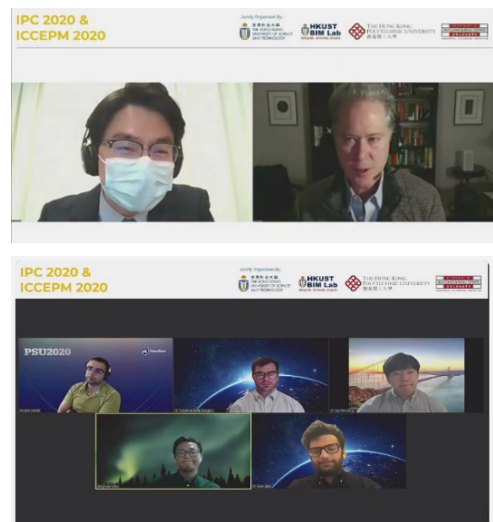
IPC 2020 &
ICCEPM 2020

Jointly Organised By:
香港科技大學 THE HONG KONG UNIVERSITY OF SCIENCE AND TECHNOLOGY
HKUST BIM Lab
THE HONG KONG POLYTECHNIC UNIVERSITY 香港理工大學
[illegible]

IPC 2020 &
ICCEPM 2020

Jointly Organised By:
香港科技大學 THE HONG KONG UNIVERSITY OF SCIENCE AND TECHNOLOGY
HKUST BIM Lab
THE HONG KONG POLYTECHNIC UNIVERSITY 香港理工大學
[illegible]

PSU2020